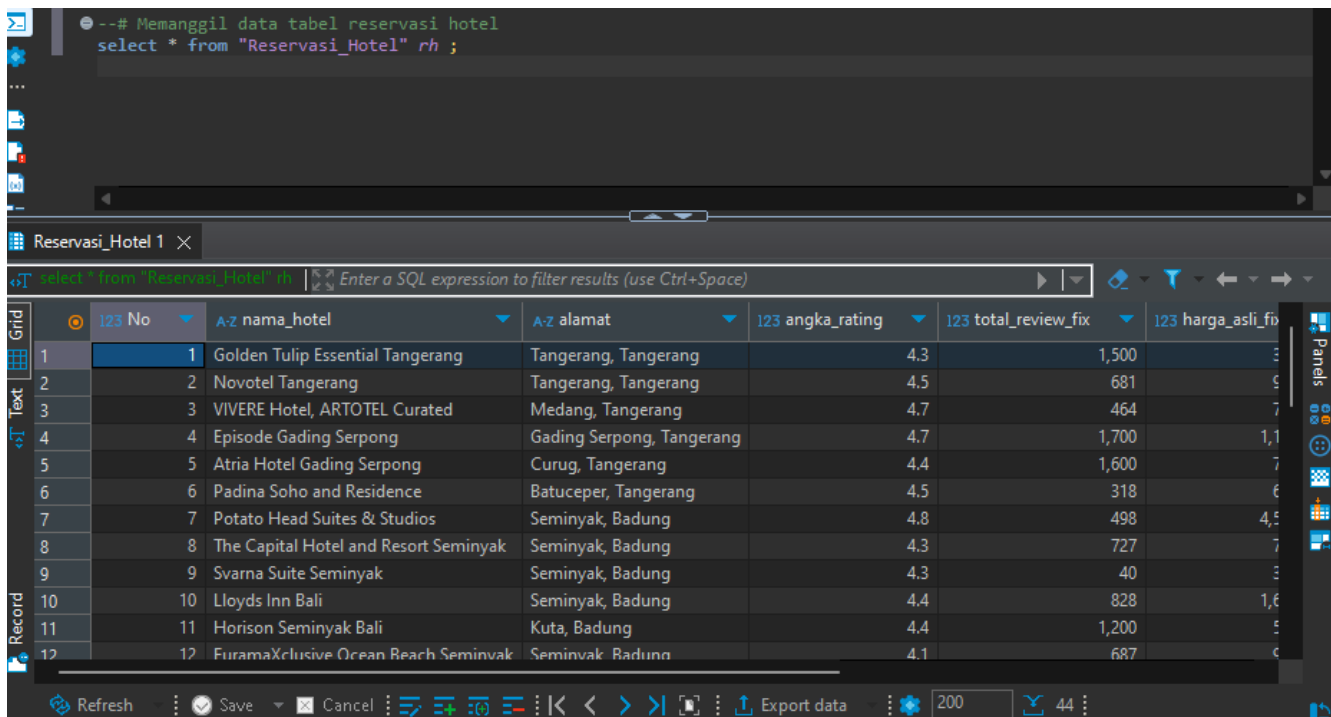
--# Memanggil data tabel reservasi hotel
select * from "Reservasi_Hotel" rh ;

Reservasi_Hotel 1 ×

select * from "Reservasi_Hotel" rh | Enter a SQL expression to filter results (use Ctrl+Space)

Grid
Text
Record

| | 123 No | A-Z nama_hotel | A-Z alamat | 123 angka_rating | 123 total_review_fix | 123 harga_asli_fix |
|---|---|---|---|---|---|---|
| 1 | 1 | Golden Tulip Essential Tangerang | Tangerang, Tangerang | 4.3 | 1,500 | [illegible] |
| 2 | 2 | Novotel Tangerang | Tangerang, Tangerang | 4.5 | 681 | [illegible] |
| 3 | 3 | VIVERE Hotel, ARTOTEL Curated | Medang, Tangerang | 4.7 | 464 | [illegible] |
| 4 | 4 | Episode Gading Serpong | Gading Serpong, Tangerang | 4.7 | 1,700 | 1,1 |
| 5 | 5 | Atria Hotel Gading Serpong | Curug, Tangerang | 4.4 | 1,600 | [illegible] |
| 6 | 6 | Padina Soho and Residence | Batuceper, Tangerang | 4.5 | 318 | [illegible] |
| 7 | 7 | Potato Head Suites & Studios | Seminyak, Badung | 4.8 | 498 | 4,5 |
| 8 | 8 | The Capital Hotel and Resort Seminyak | Seminyak, Badung | 4.3 | 727 | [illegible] |
| 9 | 9 | Svarna Suite Seminyak | Seminyak, Badung | 4.3 | 40 | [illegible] |
| 10 | 10 | Lloyds Inn Bali | Seminyak, Badung | 4.4 | 828 | 1,6 |
| 11 | 11 | Horison Seminyak Bali | Kuta, Badung | 4.4 | 1,200 | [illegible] |
| 12 | 12 | FuramaXclusive Ocean Beach Seminyak | Seminyak, Badung | 4.1 | 687 | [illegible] |

Panels

Refresh | Save | Cancel | Export data | 200 | 44